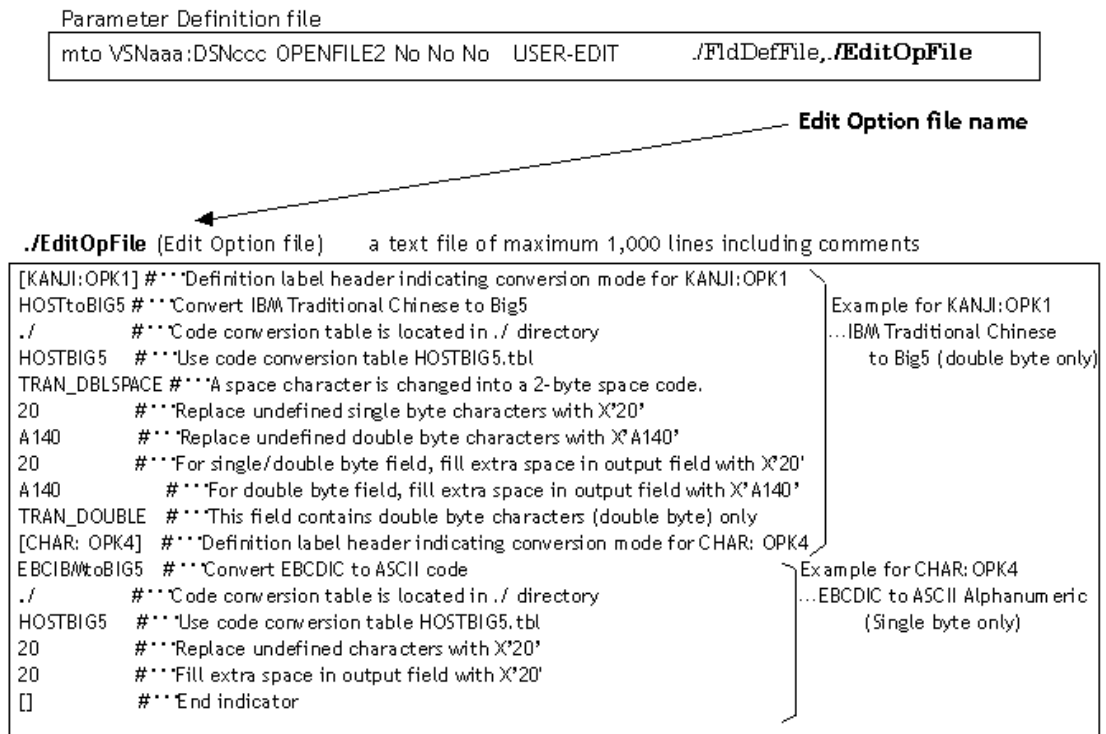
Parameter Definition file

mto VSNaaa:DSNccc OPENFILE2 No No No USER-EDIT ./FldDefFile,./EditOpFile

Edit Option file name

./EditOpFile (Edit Option file) a text file of maximum 1,000 lines including comments

[KANJI:OPK1] #···Definition label header indicating conversion mode for KANJI:OPK1
HOSTtoBIG5 #···Convert IBM Traditional Chinese to Big5
./ #···Code conversion table is located in ./ directory
HOSTBIG5 #···Use code conversion table HOSTBIG5.tbl
TRAN_DBLSPACE #···A space character is changed into a 2-byte space code.
20 #···Replace undefined single byte characters with X'20'
A140 #···Replace undefined double byte characters with X'A140'
20 #···For single/double byte field, fill extra space in output field with X'20'
A140 #···For double byte field, fill extra space in output field with X'A140'
TRAN_DOUBLE #···This field contains double byte characters (double byte) only
[CHAR: OPK4] #···Definition label header indicating conversion mode for CHAR: OPK4
EBCIBMtoBIG5 #···Convert EBCDIC to ASCII code
./ #···Code conversion table is located in ./ directory
HOSTBIG5 #···Use code conversion table HOSTBIG5.tbl
20 #···Replace undefined characters with X'20'
20 #···Fill extra space in output field with X'20'
[] #···End indicator

Example for KANJI:OPK1
...IBM Traditional Chinese to Big5 (double byte only)

Example for CHAR: OPK4
...EBCDIC to ASCII Alphanumeric (Single byte only)